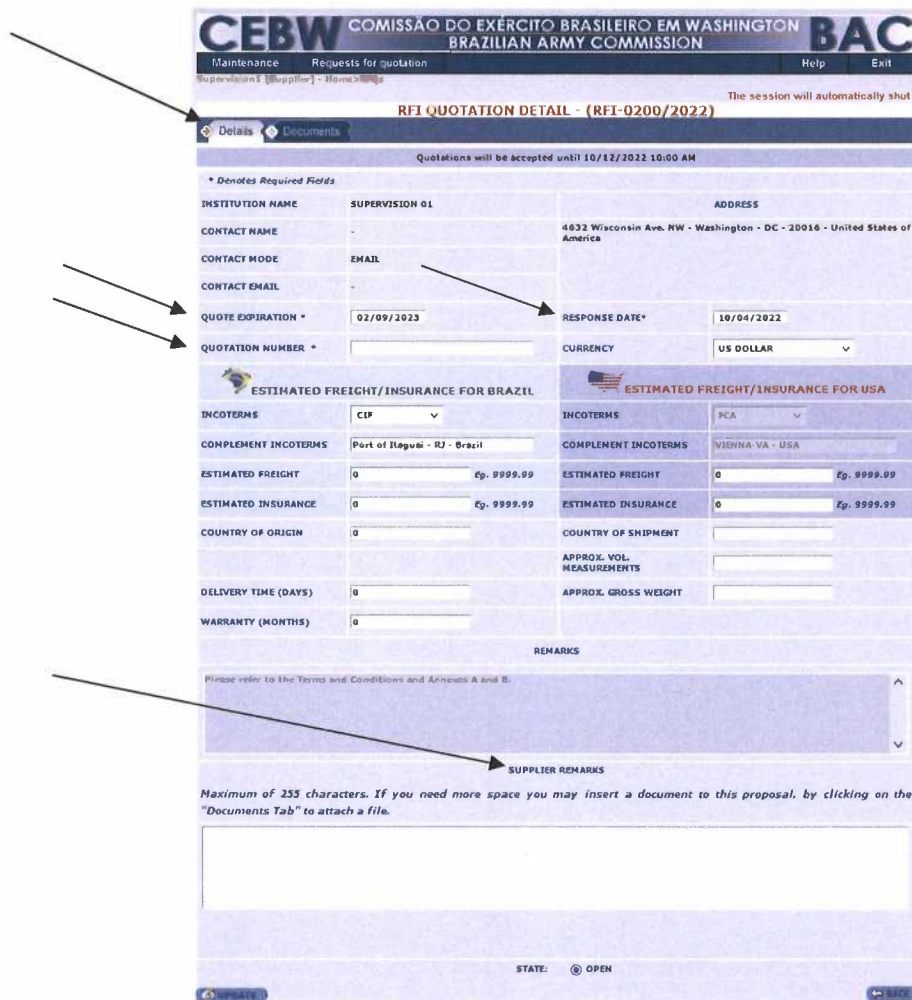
CEBW COMISSÃO DO EXÉRCITO BRASILEIRO EM WASHINGTON BRAZILIAN ARMY COMMISSION BAC

Maintenance Requests for quotation Help Exit

Supervision1 [Supplier] - Home>RFQs

The session will automatically shut

RFI QUOTATION DETAIL - (RFI-0200/2022)

Details Documents

Quotations will be accepted until 10/12/2022 10:00 AM

* Denotes Required Fields

| | | | |
|---|---|---|---|
| INSTITUTION NAME | SUPERVISION 01 | ADDRESS | |
| CONTACT NAME | - | 4632 Wisconsin Ave. NW - Washington - DC - 20016 - United States of America | |
| CONTACT MODE | EMAIL | | |
| CONTACT EMAIL | - | | |
| QUOTE EXPIRATION * | 02/09/2023 | RESPONSE DATE* | 10/04/2022 |
| QUOTATION NUMBER * | | CURRENCY | US DOLLAR |

ESTIMATED FREIGHT/INSURANCE FOR BRAZIL

ESTIMATED FREIGHT/INSURANCE FOR USA

| | | | |
|---|---|---|---|
| INCOTERMS | CIF | INCOTERMS | FCA |
| COMPLEMENT INCOTERMS | Port of Itaguai - RJ - Brazil | COMPLEMENT INCOTERMS | VIENNA-VA - USA |
| ESTIMATED FREIGHT | 0 Eg. 9999.99 | ESTIMATED FREIGHT | 0 Eg. 9999.99 |
| ESTIMATED INSURANCE | 0 Eg. 9999.99 | ESTIMATED INSURANCE | 0 Eg. 9999.99 |
| COUNTRY OF ORIGIN | 0 | COUNTRY OF SHIPMENT | |
| | | APPROX. VOL. MEASUREMENTS | |
| DELIVERY TIME (DAYS) | 0 | APPROX. GROSS WEIGHT | |
| WARRANTY (MONTHS) | 0 | | |

REMARKS

Please refer to the Terms and Conditions and Annexes A and B.

SUPPLIER REMARKS

Maximum of 255 characters. If you need more space you may insert a document to this proposal, by clicking on the "Documents Tab" to attach a file.

STATE: OPEN

UPDATE

BACK